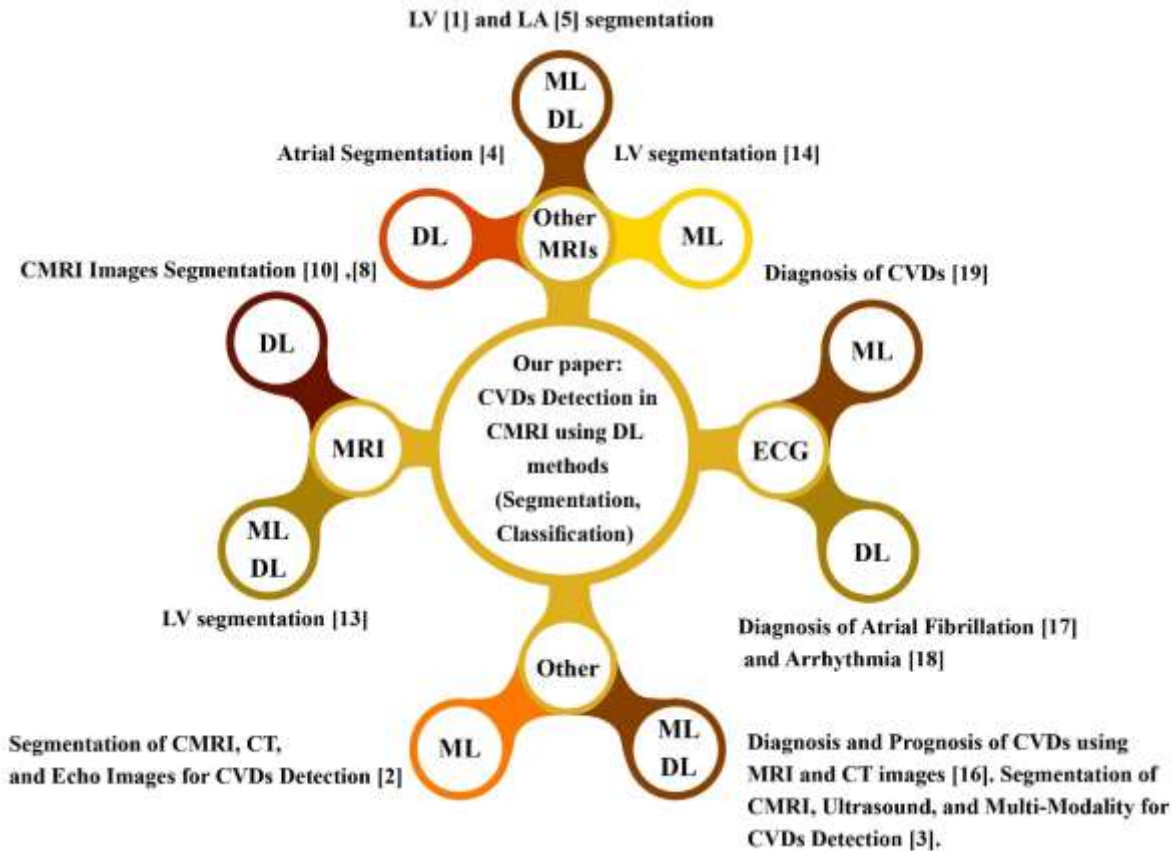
LV [1] and LA [5] segmentation

ML
DL

Atrial Segmentation [4]

LV segmentation [14]

DL

Other MRIs

ML

CMRI Images Segmentation [10] ,[8]

Diagnosis of CVDs [19]

DL

ML

Our paper: CVDs Detection in CMRI using DL methods (Segmentation, Classification)

MRI

ECG

ML
DL

DL

LV segmentation [13]

Diagnosis of Atrial Fibrillation [17] and Arrhythmia [18]

Other

Segmentation of CMRI, CT, and Echo Images for CVDs Detection [2]

ML

ML
DL

Diagnosis and Prognosis of CVDs using MRI and CT images [16]. Segmentation of CMRI, Ultrasound, and Multi-Modality for CVDs Detection [3].